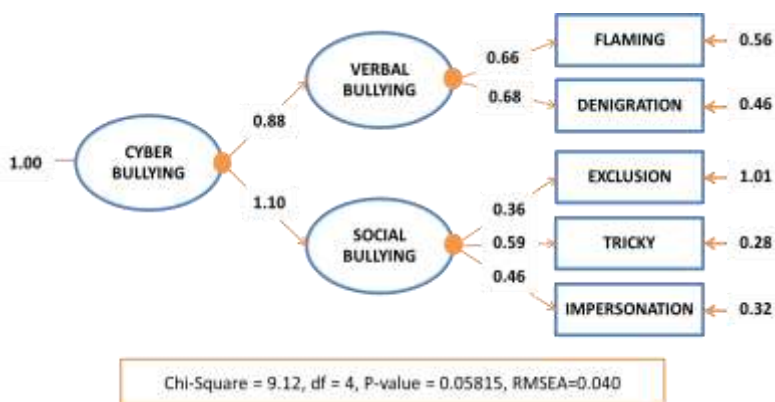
1.00

CYBER BULLYING

0.88

1.10

VERBAL BULLYING

0.66

0.68

FLAMING

0.56

DENIGRATION

0.46

SOCIAL BULLYING

0.36

0.59

0.46

EXCLUSION

1.01

TRICKY

0.28

IMPERSONATION

0.32

Chi-Square = 9.12, df = 4, P-value = 0.05815, RMSEA=0.040